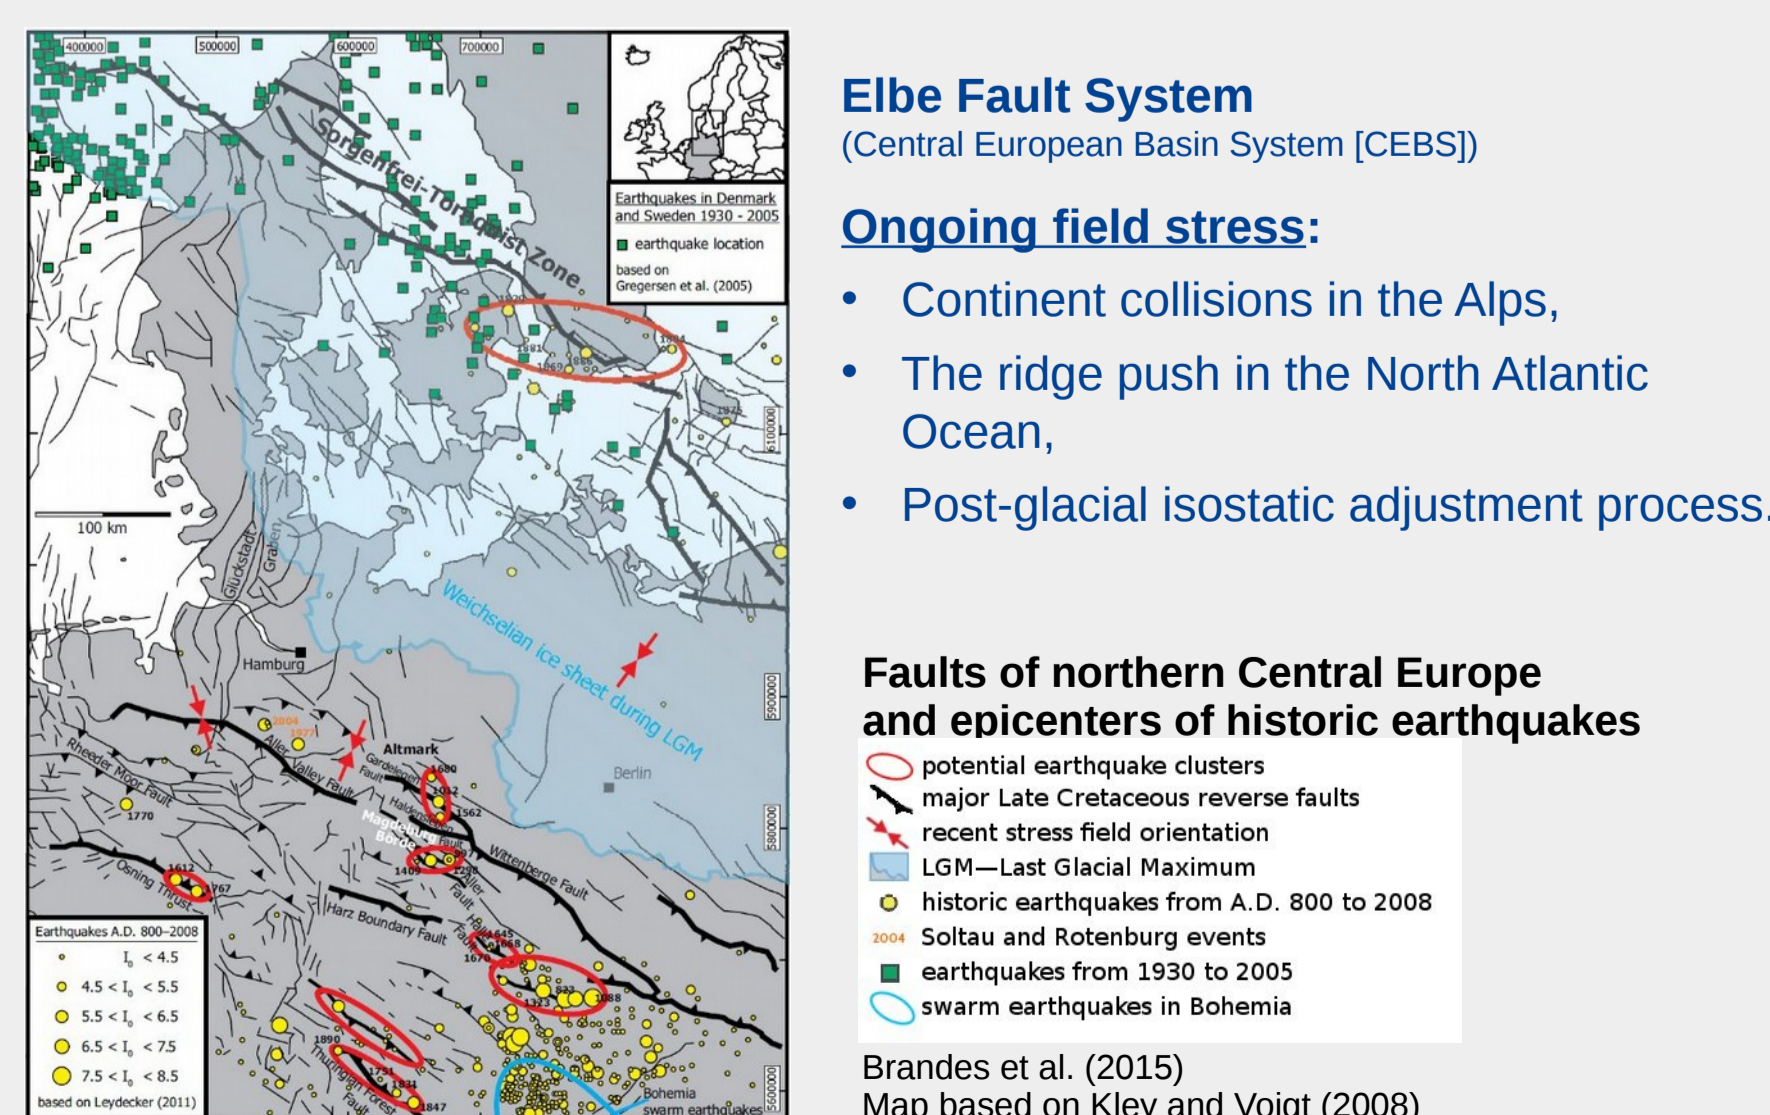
400000 500000 600000 700000

Sorgenfrei-Tornquist Zone

Earthquakes in Denmark and Sweden 1930 - 2005

earthquake location

based on Gregersen et al. (2005)

6100000

100 km

Glückstadt Graben

Weichselian ice sheet during LGM

Hamburg

5900000

2004 1977

Altmark

Rheeder Moor Fault

Aller Valley Fault

Gardelegen Fault

Haldensleben Fault

Magdeburg Börde

1680 1612 1562

Berlin

5800000

1770

1612 1767

Osning Thrust

1409

Wittenberge Fault

Harz Boundary Fault

Earthquakes A.D. 800–2008

$I_0 < 4.5$

$4.5 < I_0 < 5.5$

$5.5 < I_0 < 6.5$

$6.5 < I_0 < 7.5$

$7.5 < I_0 < 8.5$

based on Leydecker (2011)

1645 1668 1670

1890

1751

1847

Thuringian Forest Fault

Bohemia swarm earthquakes

5600000

Elbe Fault System
(Central European Basin System [CEBS])

Ongoing field stress:

• Continent collisions in the Alps,

• The ridge push in the North Atlantic Ocean,

• Post-glacial isostatic adjustment process.

Faults of northern Central Europe and epicenters of historic earthquakes

potential earthquake clusters

major Late Cretaceous reverse faults

recent stress field orientation

LGM—Last Glacial Maximum

historic earthquakes from A.D. 800 to 2008

2004 Soltau and Rotenburg events

earthquakes from 1930 to 2005

swarm earthquakes in Bohemia

Brandes et al. (2015)
Map based on Kley and Voigt (2008)